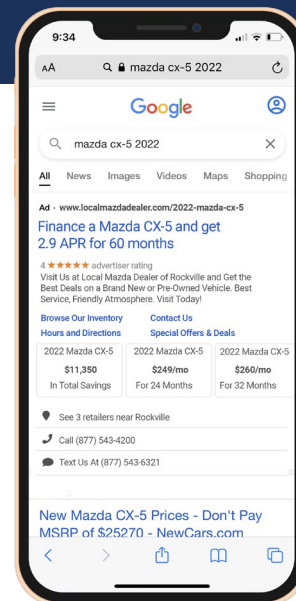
9:34

AA mazda cx-5 2022

Google

mazda cx-5 2022

All News Images Videos Maps Shopping

Ad · www.localmazdadealer.com/2022-mazda-cx-5

Finance a Mazda CX-5 and get 2.9 APR for 60 months

4 ★★★★★ advertiser rating

Visit Us at Local Mazda Dealer of Rockville and Get the Best Deals on a Brand New or Pre-Owned Vehicle. Best Service, Friendly Atmosphere. Visit Today!

Browse Our Inventory
Contact Us
Hours and Directions
Special Offers & Deals

| 2022 Mazda CX-5 | 2022 Mazda CX-5 | 2022 Mazda CX-5 |
|---|---|---|
| $11,350 | $249/mo | $260/mo |
| In Total Savings | For 24 Months | For 32 Months |

See 3 retailers near Rockville

Call (877) 543-4200

Text Us At (877) 543-6321

New Mazda CX-5 Prices - Don't Pay MSRP of $25270 - NewCars.com